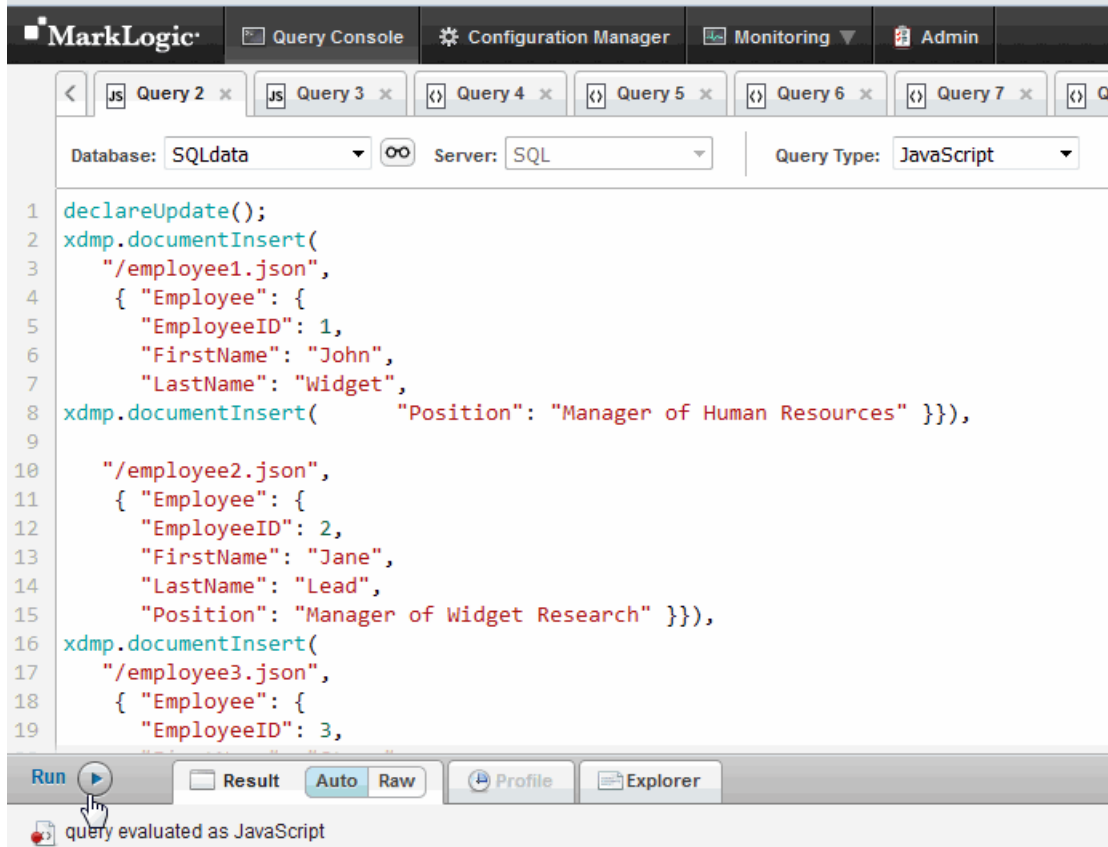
MarkLogic Query Console Configuration Manager Monitoring Admin

< Query 2 × Query 3 × Query 4 × Query 5 × Query 6 × Query 7 × Q

Database: SQLdata Server: SQL Query Type: JavaScript

1 declareUpdate();
2 xdmp.documentInsert(
3 "/employee1.json",
4 { "Employee": {
5 "EmployeeID": 1,
6 "FirstName": "John",
7 "LastName": "Widget",
8 xdmp.documentInsert( "Position": "Manager of Human Resources" }}),
9
10 "/employee2.json",
11 { "Employee": {
12 "EmployeeID": 2,
13 "FirstName": "Jane",
14 "LastName": "Lead",
15 "Position": "Manager of Widget Research" }}),
16 xdmp.documentInsert(
17 "/employee3.json",
18 { "Employee": {
19 "EmployeeID": 3,

Run Result Auto Raw Profile Explorer

query evaluated as JavaScript